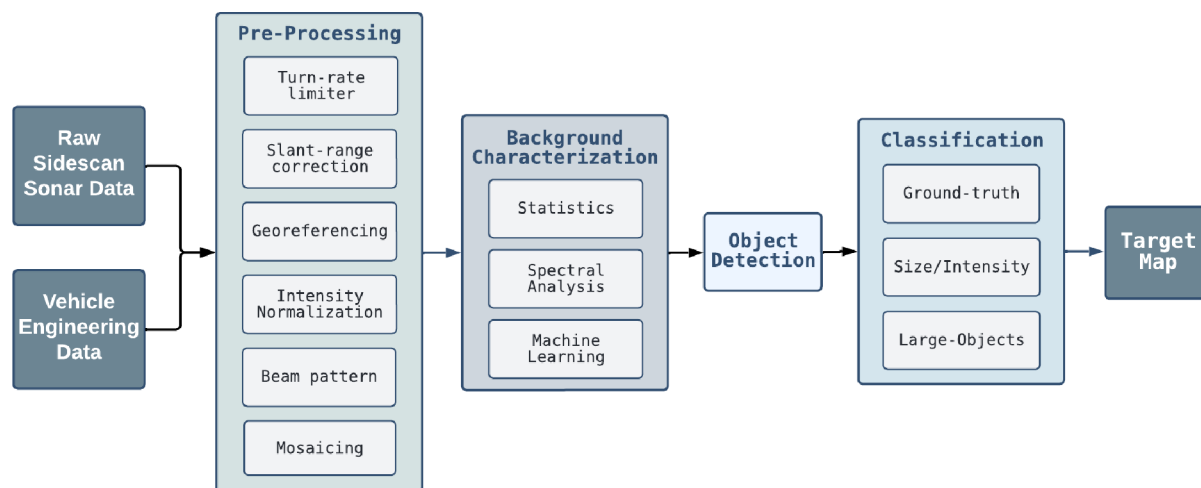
Raw Sidescan Sonar Data

Vehicle Engineering Data

Pre-Processing

Turn-rate limiter

Slant-range correction

Georeferencing

Intensity Normalization

Beam pattern

Mosaicing

Background Characterization

Statistics

Spectral Analysis

Machine Learning

Object Detection

Classification

Ground-truth

Size/Intensity

Large-Objects

Target Map